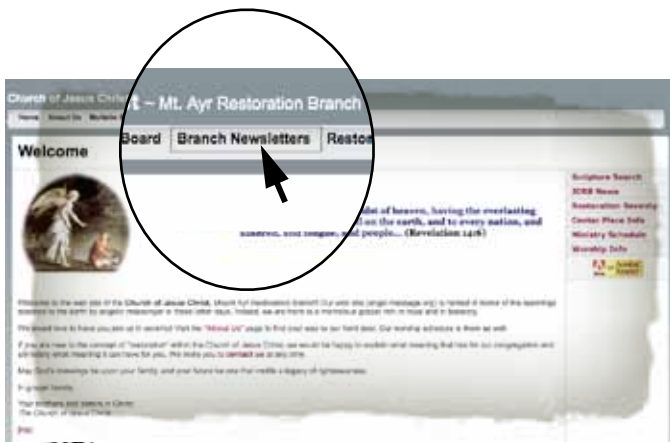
Church of Jesus Christ – Mt. Ayr Restoration Branch

Home About Us

Board Branch Newsletters Resto

Welcome

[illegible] midst of heaven, having the everlasting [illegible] on the earth, and to every nation, and kindred, and tongue, and people... (Revelation 14:6)

Scripture Search
IDRB News
Restoration Serenity
Center Place Info
Ministry Schedule
Worship Info

Welcome to the web site of the Church of Jesus Christ, (Mount Ayr Restoration Branch)! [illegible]

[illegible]

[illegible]

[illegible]

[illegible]

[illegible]
The Church of Jesus Christ